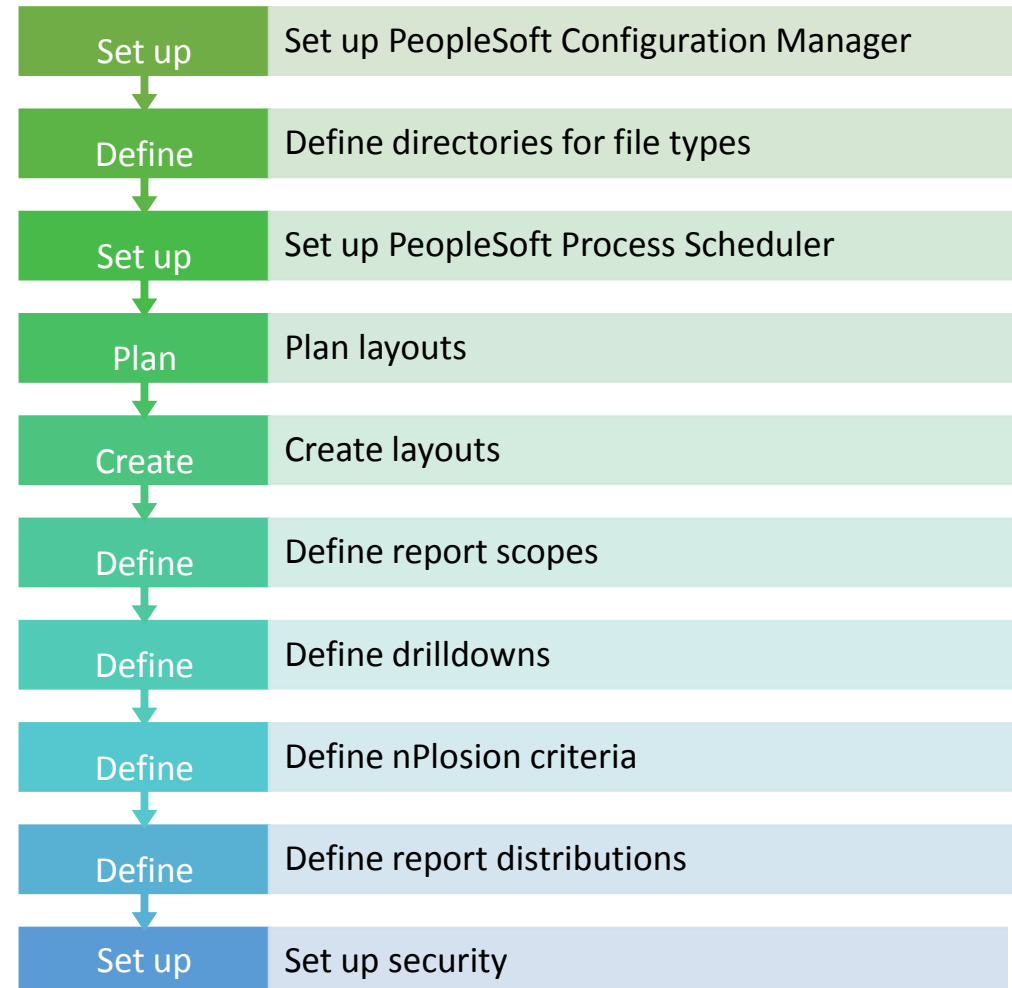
Set up
Set up PeopleSoft Configuration Manager

Define
Define directories for file types

Set up
Set up PeopleSoft Process Scheduler

Plan
Plan layouts

Create
Create layouts

Define
Define report scopes

Define
Define drilldowns

Define
Define nPlosion criteria

Define
Define report distributions

Set up
Set up security